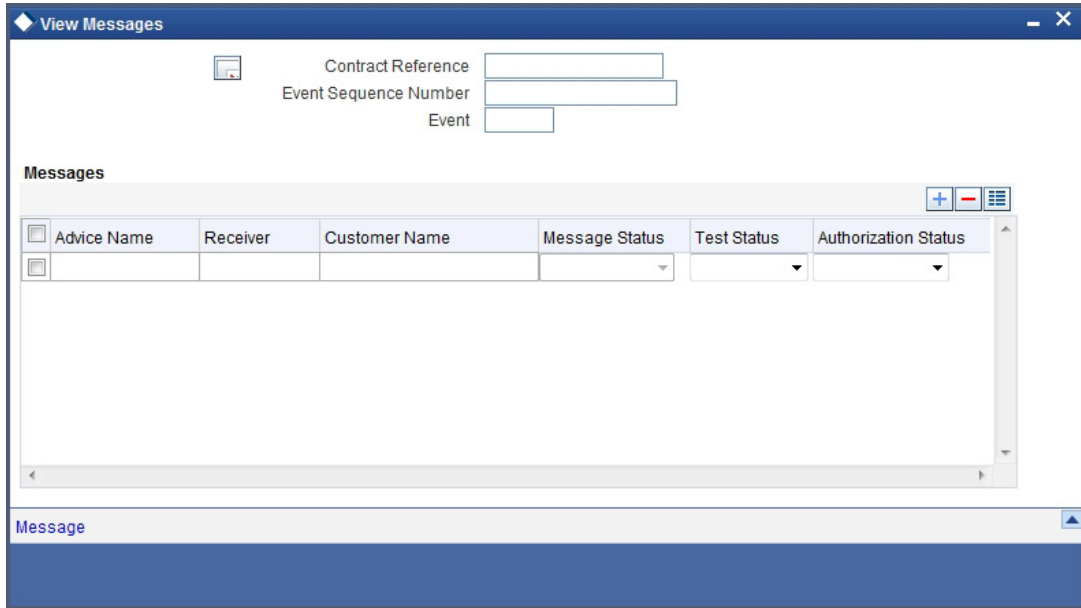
View Messages

Contract Reference
Event Sequence Number
Event

Messages

| Advice Name | Receiver | Customer Name | Message Status | Test Status | Authorization Status |
|---|---|---|---|---|---|
| | | | | | |

Message